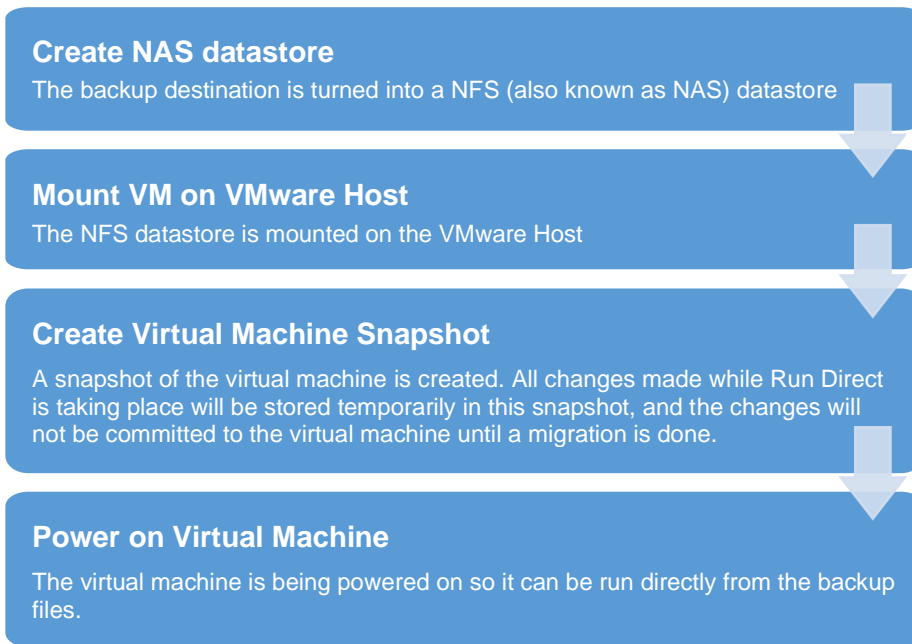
**Create NAS datastore**

The backup destination is turned into a NFS (also known as NAS) datastore

**Mount VM on VMware Host**

The NFS datastore is mounted on the VMware Host

**Create Virtual Machine Snapshot**

A snapshot of the virtual machine is created. All changes made while Run Direct is taking place will be stored temporarily in this snapshot, and the changes will not be committed to the virtual machine until a migration is done.

**Power on Virtual Machine**

The virtual machine is being powered on so it can be run directly from the backup files.